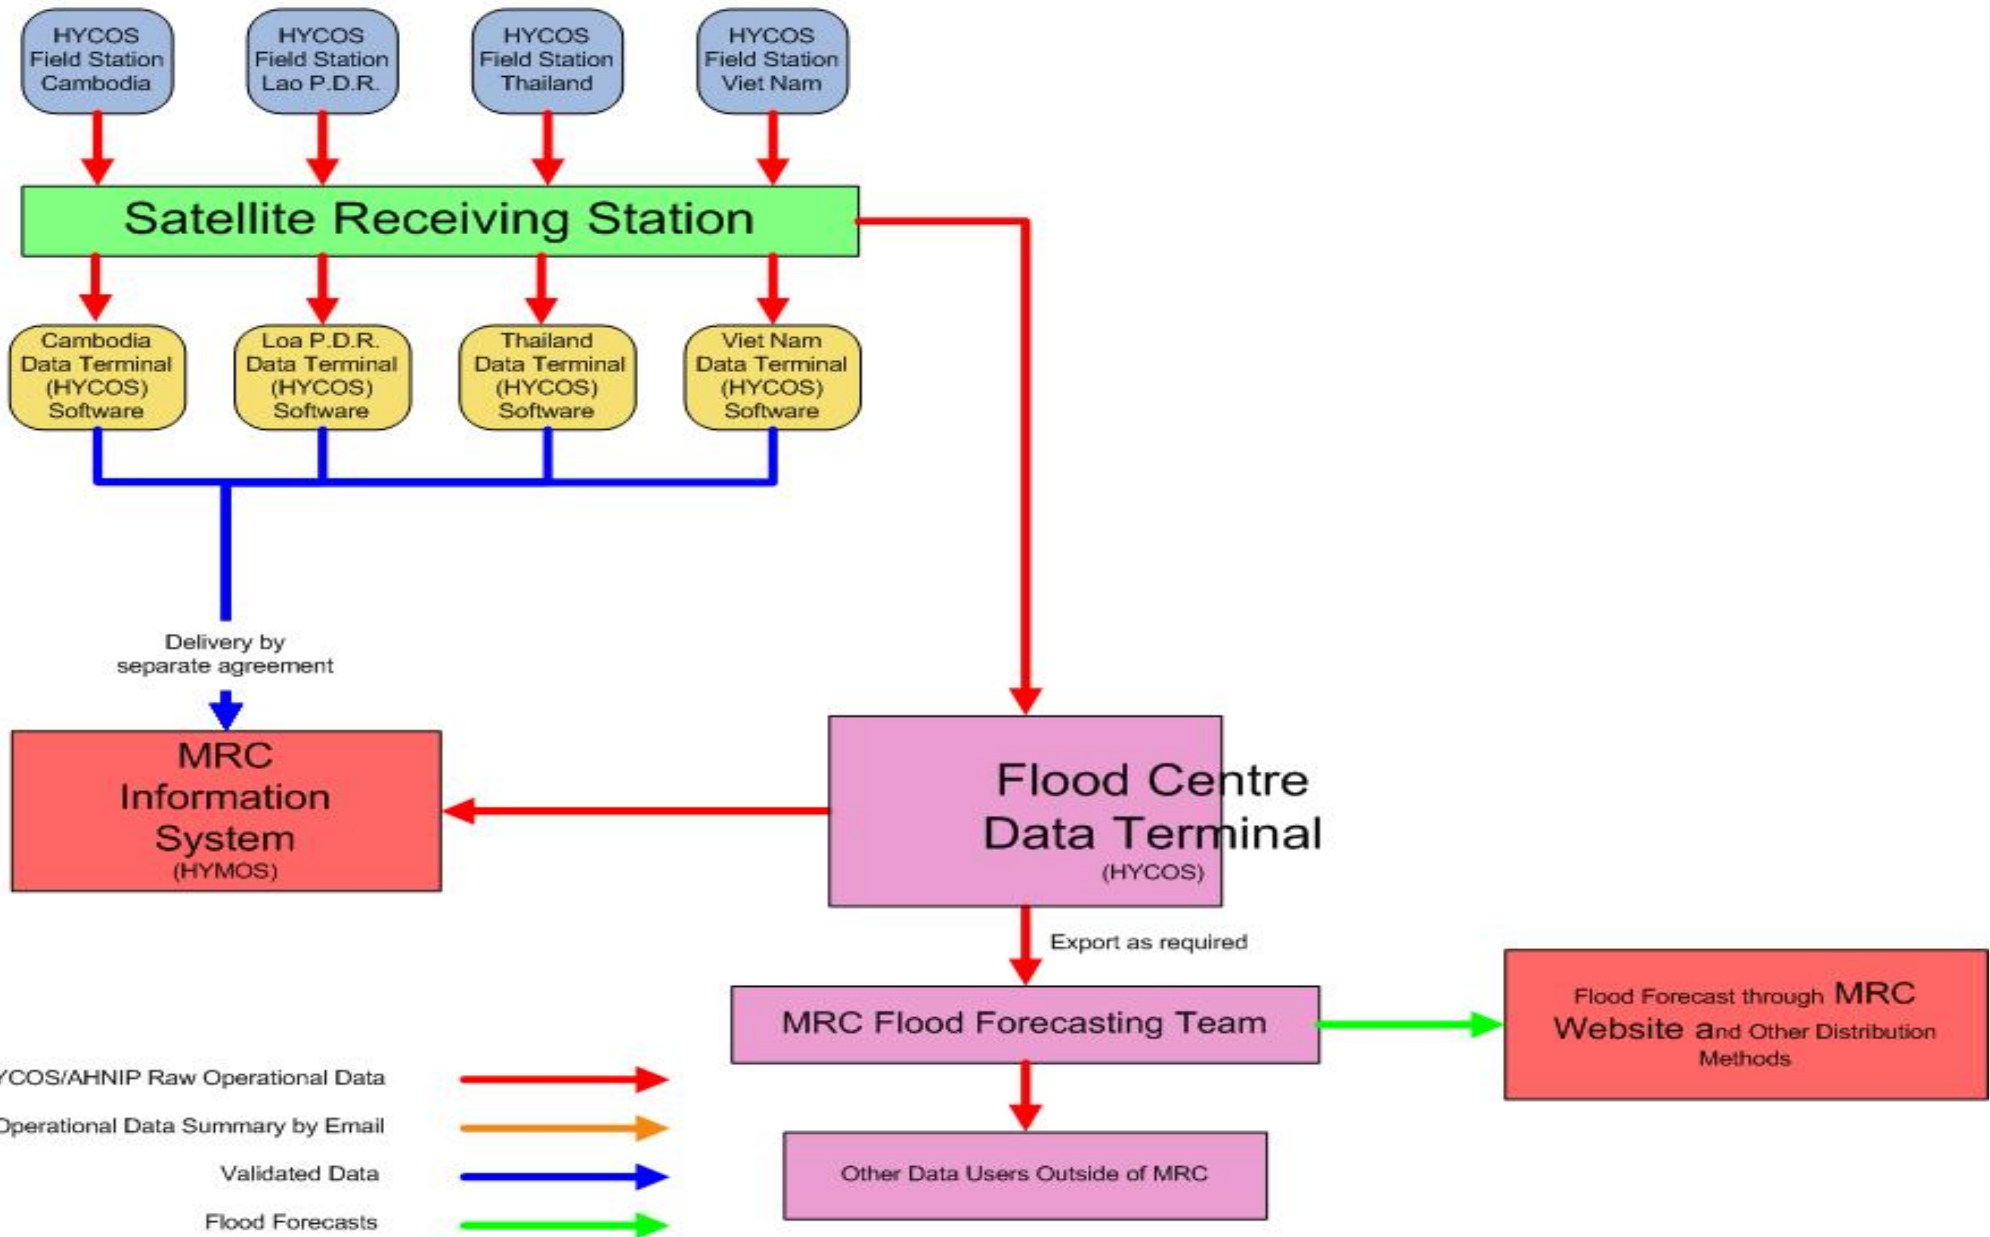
HYCOS Field Station Cambodia

HYCOS Field Station Lao P.D.R.

HYCOS Field Station Thailand

HYCOS Field Station Viet Nam

Satellite Receiving Station

Cambodia Data Terminal (HYCOS) Software

Loa P.D.R. Data Terminal (HYCOS) Software

Thailand Data Terminal (HYCOS) Software

Viet Nam Data Terminal (HYCOS) Software

Delivery by separate agreement

MRC Information System (HYMOS)

Flood Centre Data Terminal (HYCOS)

Export as required

MRC Flood Forecasting Team

Flood Forecast through MRC Website and Other Distribution Methods

Other Data Users Outside of MRC

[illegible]COS/AHNIP Raw Operational Data

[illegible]perational Data Summary by Email

Validated Data

Flood Forecasts